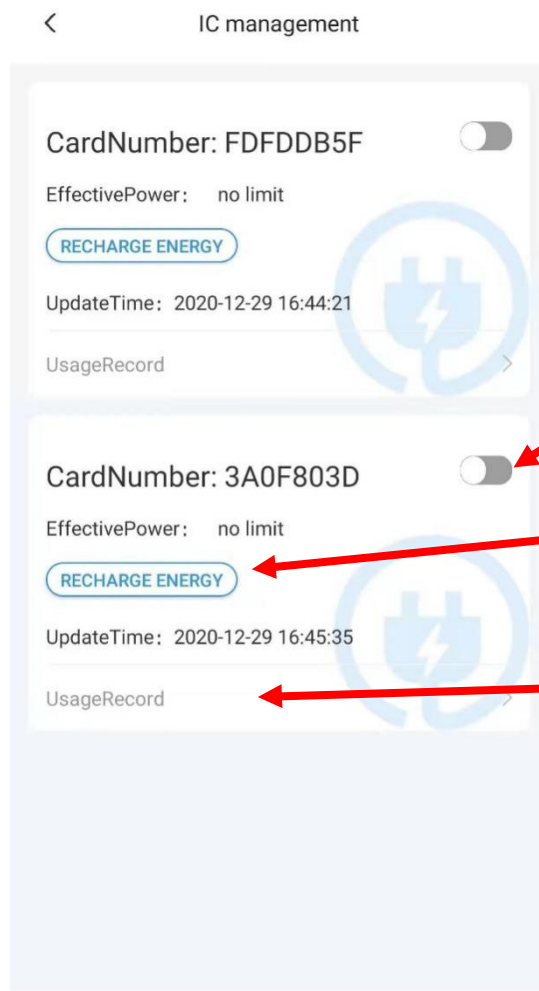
<

IC management

CardNumber: FDFDDB5F

EffectivePower： no limit

RECHARGE ENERGY

UpdateTime：2020-12-29 16:44:21

UsageRecord

>

CardNumber: 3A0F803D

EffectivePower： no limit

RECHARGE ENERGY

UpdateTime：2020-12-29 16:45:35

UsageRecord

>